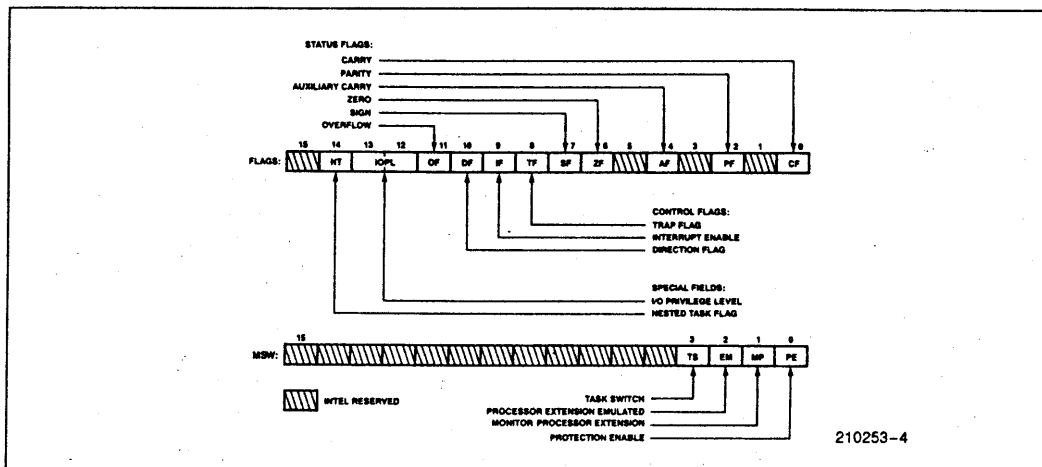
STATUS FLAGS:
CARRY
PARITY
AUXILIARY CARRY
ZERO
SIGN
OVERFLOW

15 14 13 12 11 10 9 8 7 6 5 4 3 2 1 0
FLAGS: NT IOPL OF DF IF TF SF ZF AF PF CF

CONTROL FLAGS:
TRAP FLAG
INTERRUPT ENABLE
DIRECTION FLAG

SPECIAL FIELDS:
I/O PRIVILEGE LEVEL
NESTED TASK FLAG

15 3 2 1 0
MSW: TS EM MP PE

INTEL RESERVED

TASK SWITCH
PROCESSOR EXTENSION EMULATED
MONITOR PROCESSOR EXTENSION
PROTECTION ENABLE

210253-4